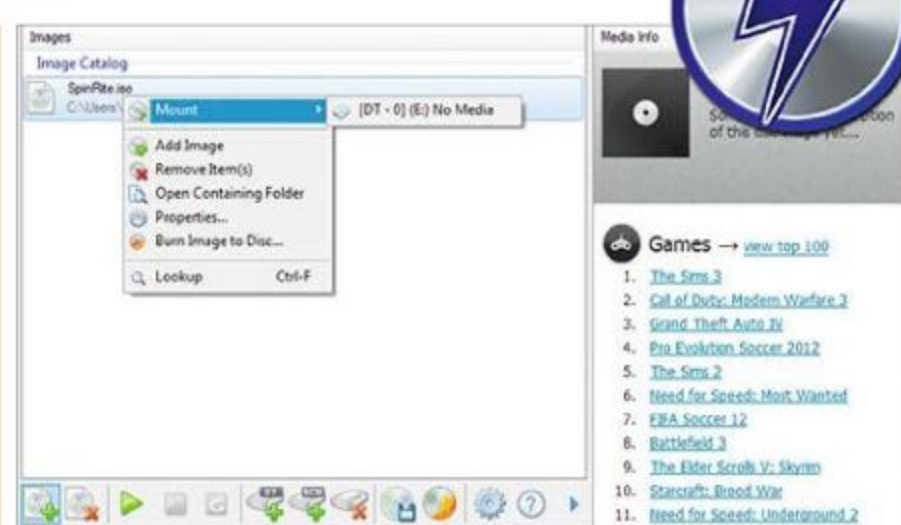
Images

Image Catalog

SpinRite.iso
C:\Users\

Mount

[DT - 0] (E:) No Media

Add Image
Remove Item(s)
Open Containing Folder
Properties...
Burn Image to Disc...
Lookup Ctrl-F

Media Info

So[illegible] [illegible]tion of this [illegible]

Games → view top 100

1. The Sims 3
2. Call of Duty: Modern Warfare 3
3. Grand Theft Auto IV
4. Pro Evolution Soccer 2012
5. The Sims 2
6. Need for Speed: Most Wanted
7. FIFA Soccer 12
8. Battlefield 3
9. The Elder Scrolls V: Skyrim
10. Starcraft: Brood War
11. Need for Speed: Underground 2